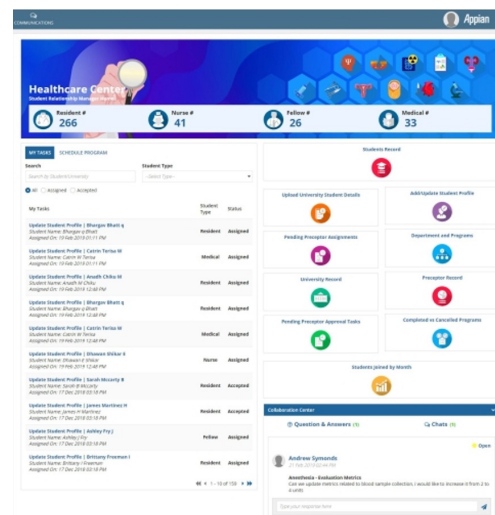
COMMUNICATIONS

Appian

Healthcare Center
Student Relationship Management

Resident #
266

Nurse #
41

Fellow #
26

Medical #
33

MY TASKS
SCHEDULE PROGRAM

Search
Search by Student University

Student Type
--Select Type--

All
Assigned
Accepted

| My Tasks | Student Type | Status |
|---|---|---|
| Update Student Profile \| Bhargav Bhatt q Student Name: Bhargav q Bhatt Assigned On: 19 Feb 2019 01:11 PM | Resident | Assigned |
| Update Student Profile \| Catrin Terisa M Student Name: Catrin M Terisa Assigned On: 19 Feb 2019 01:11 PM | Medical | Assigned |
| Update Student Profile \| Anadh Chiku M Student Name: Anadh M Chiku Assigned On: 19 Feb 2019 12:48 PM | Resident | Assigned |
| Update Student Profile \| Bhargav Bhatt q Student Name: Bhargav q Bhatt Assigned On: 19 Feb 2019 12:48 PM | Resident | Assigned |
| Update Student Profile \| Catrin Terisa M Student Name: Catrin M Terisa Assigned On: 19 Feb 2019 12:48 PM | Medical | Assigned |
| Update Student Profile \| Dhawan Shikar X Student Name: Dhawan X Shikar Assigned On: 19 Feb 2019 12:48 PM | Nurse | Assigned |
| Update Student Profile \| Sarah Mccarty B Student Name: Sarah B Mccarty Assigned On: 17 Dec 2018 03:18 PM | Resident | Accepted |
| Update Student Profile \| James Martinez H Student Name: James H Martinez Assigned On: 17 Dec 2018 03:18 PM | Resident | Accepted |
| Update Student Profile \| Ashley Fry J Student Name: Ashley J Fry Assigned On: 17 Dec 2018 03:18 PM | Fellow | Assigned |
| Update Student Profile \| Brittany Freeman I Student Name: Brittany I Freeman Assigned On: 17 Dec 2018 03:18 PM | Resident | Assigned |

1 - 10 of 159

Students Record

Upload University Student Details

Add/Update Student Profile

Pending Preceptor Assignments

Department and Programs

University Record

Preceptor Record

Pending Preceptor Approval Tasks

Completed vs Cancelled Programs

Students Joined by Month

Collaboration Center

Question & Answers (1)

Chats (9)

Open

Andrew Symonds
21 Feb 2019 02:44 PM

Anesthesia - Evaluation Metrics
Can we update metrics related to blood sample collection. I would like to increase it from 2 to 4 unit

Type your response here